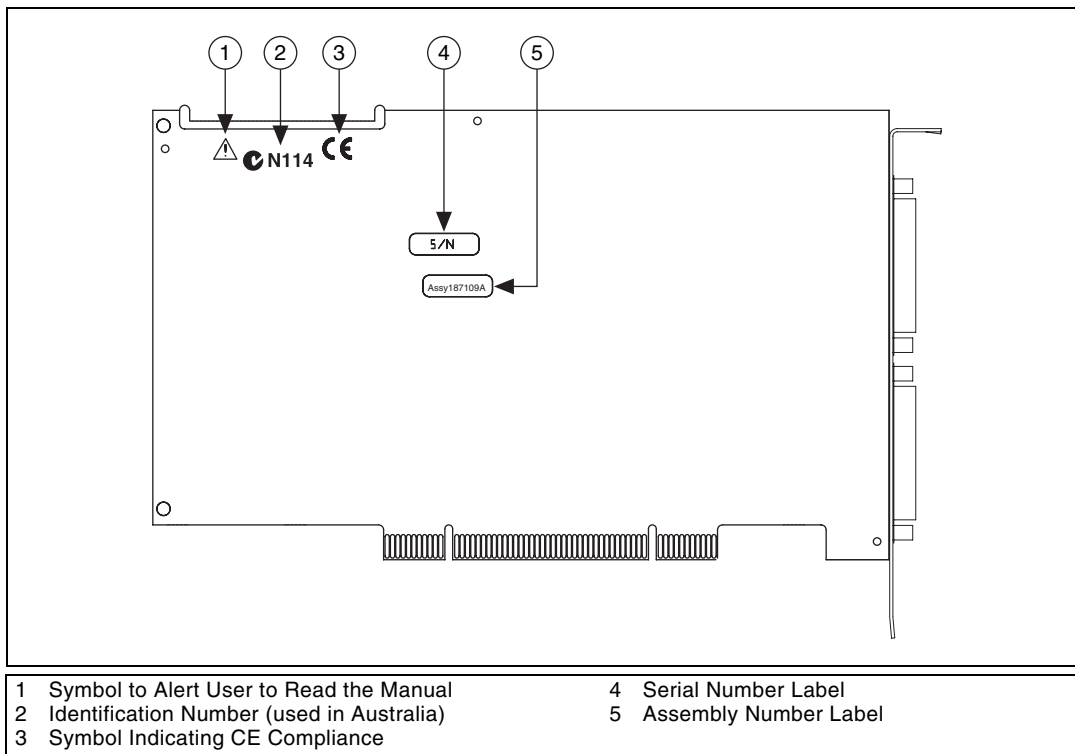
1 2 3 4 5

N114 CE

S/N

Assy187109A

1 Symbol to Alert User to Read the Manual
2 Identification Number (used in Australia)
3 Symbol Indicating CE Compliance

4 Serial Number Label
5 Assembly Number Label